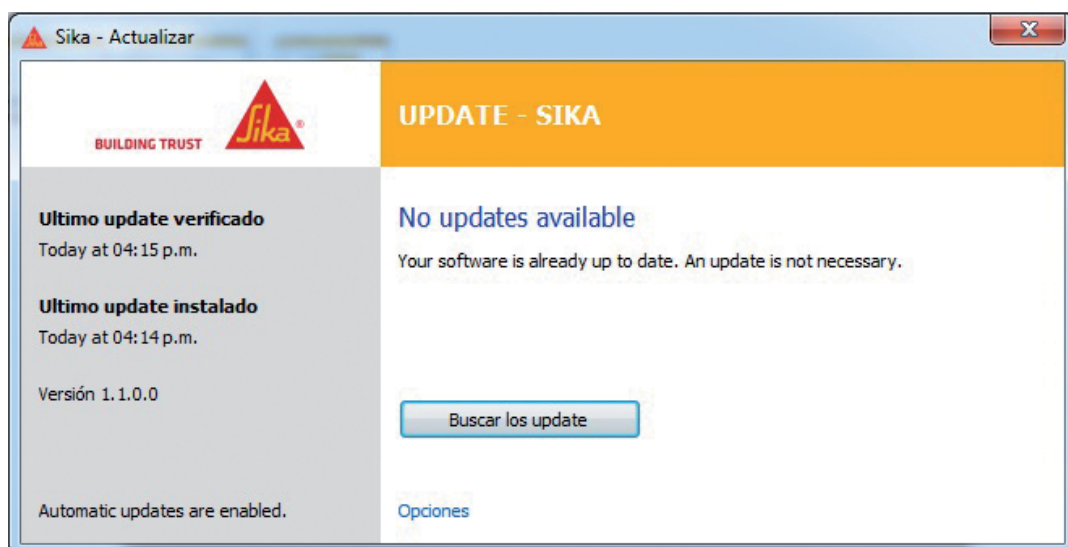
Sika - Actualizar

BUILDING TRUST

Sika

UPDATE - SIKA

Ultimo update verificado
Today at 04:15 p.m.

Ultimo update instalado
Today at 04:14 p.m.

Versión 1.1.0.0

Automatic updates are enabled.

No updates available

Your software is already up to date. An update is not necessary.

Buscar los update

Opciones